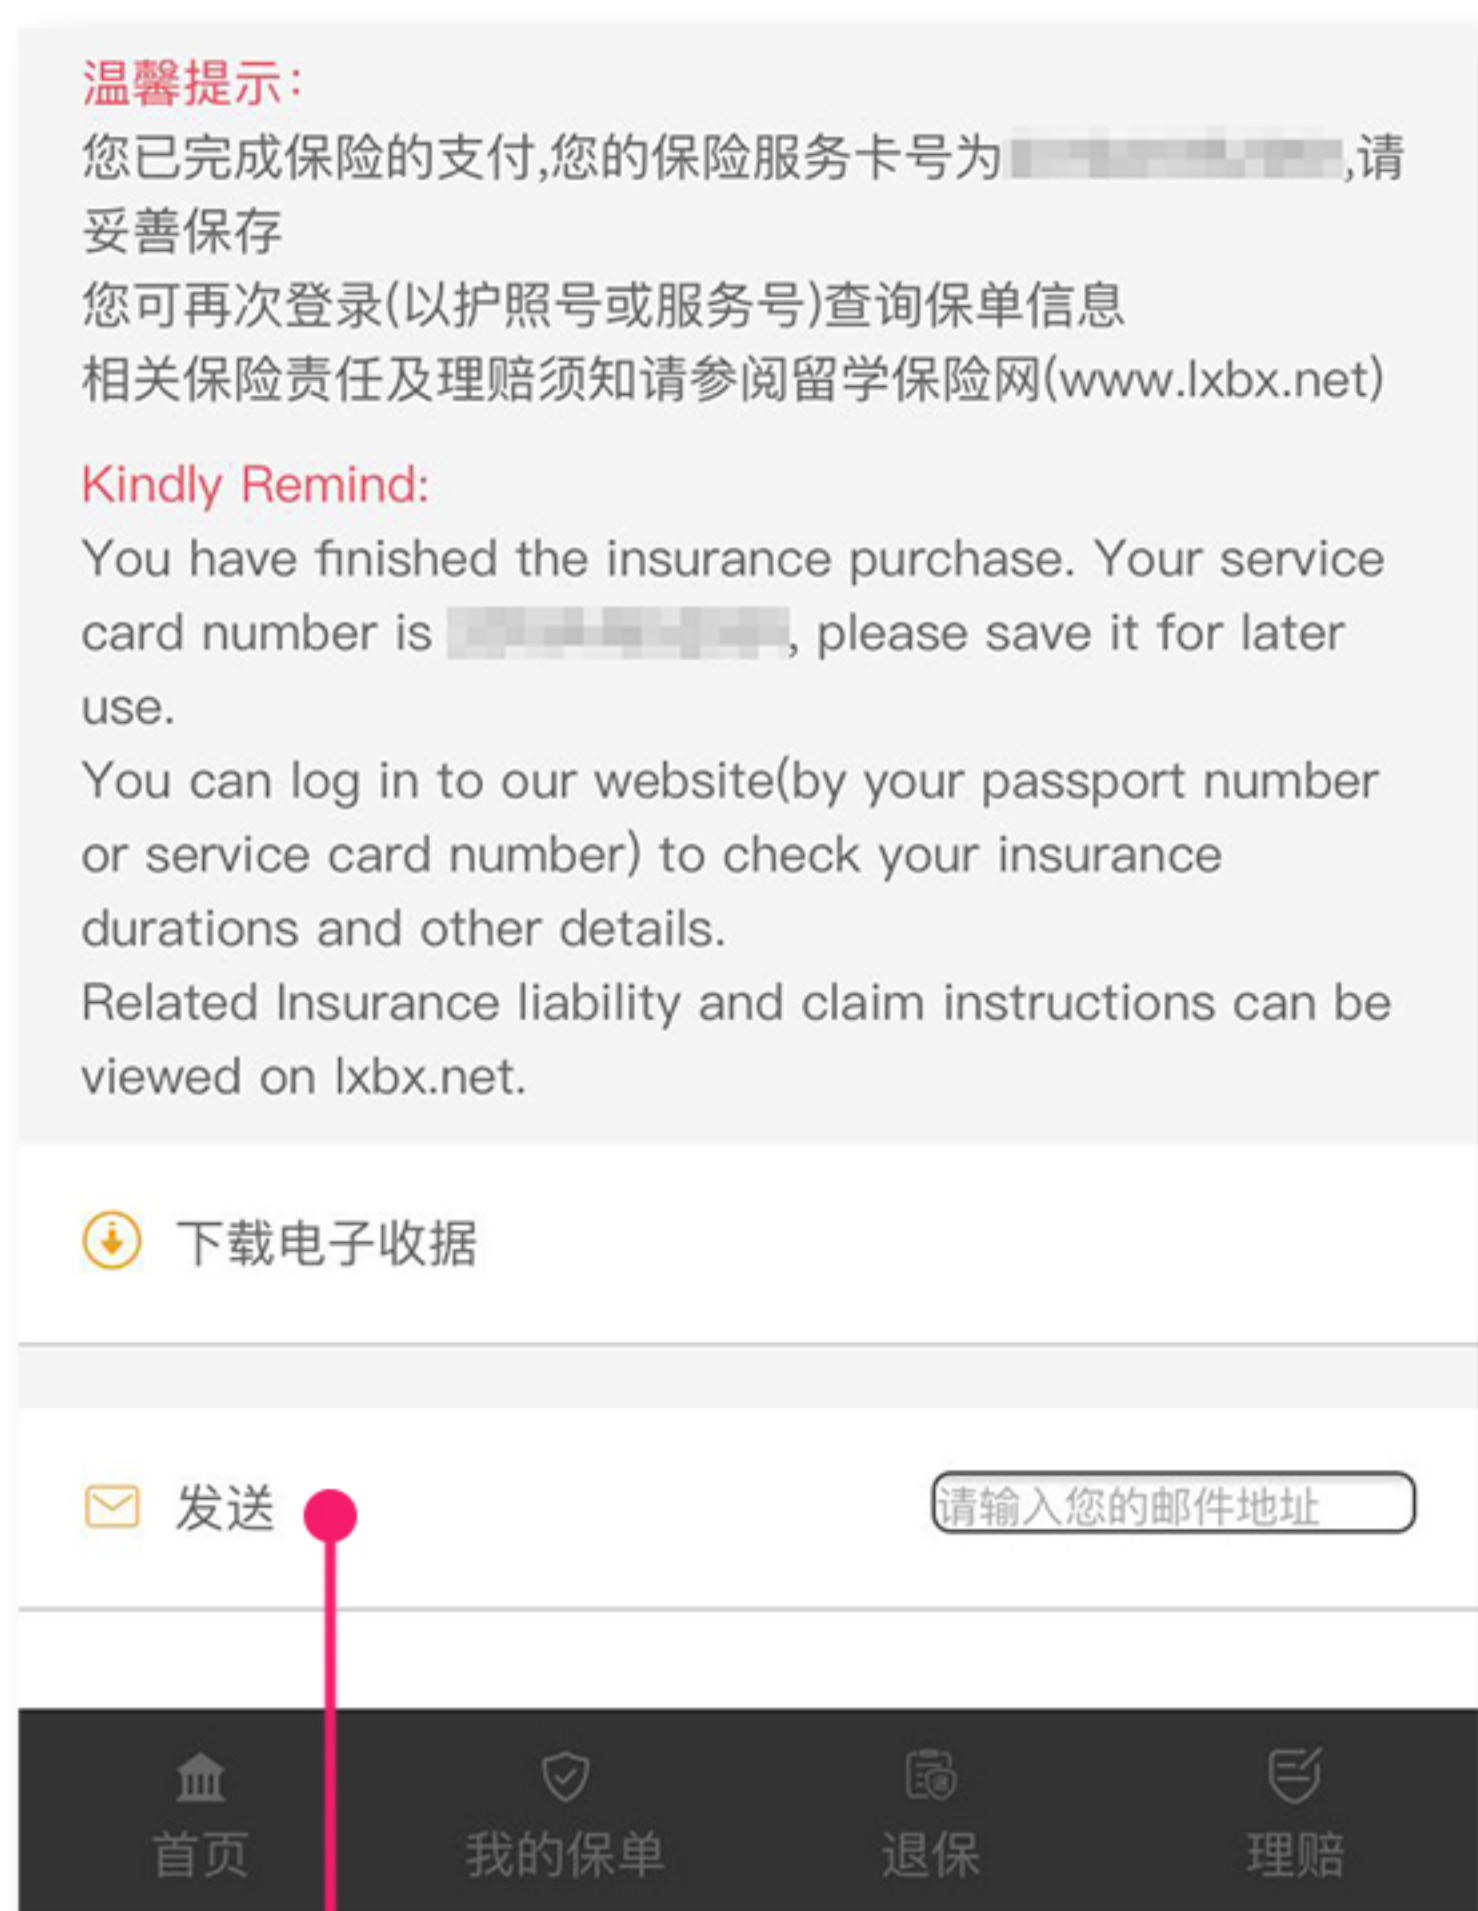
温馨提示:
您已完成保险的支付,您的保险服务卡号为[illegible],请妥善保存
您可再次登录(以护照号或服务号)查询保单信息
相关保险责任及理赔须知请参阅留学保险网(www.lxbx.net)

Kindly Remind:
You have finished the insurance purchase. Your service card number is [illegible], please save it for later use.
You can log in to our website(by your passport number or service card number) to check your insurance durations and other details.
Related Insurance liability and claim instructions can be viewed on lxbx.net.

下载电子收据

发送

请输入您的邮件地址

首页

我的保单

退保

理赔